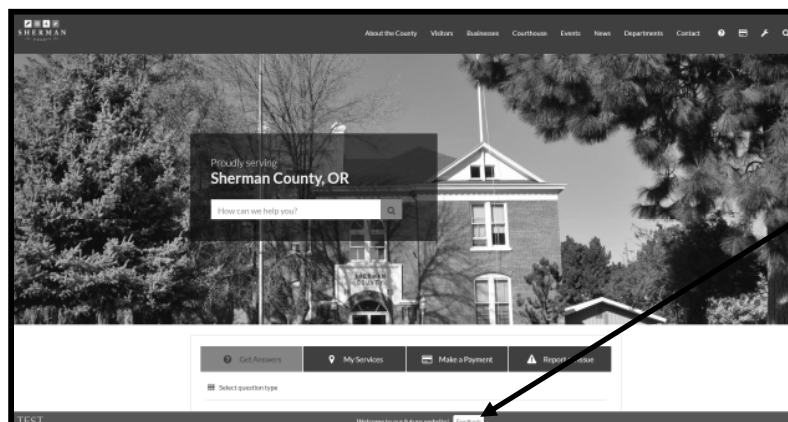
SHERMAN

About the County Visitors Businesses Courthouse Events News Departments Contact

Proudly serving
Sherman County, OR

How can we help you?

SHERMAN COUNTY

Get Answers
My Services
Make a Payment
Report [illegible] Issue

Select question type

TEST

Welcome to our future website! Feedback